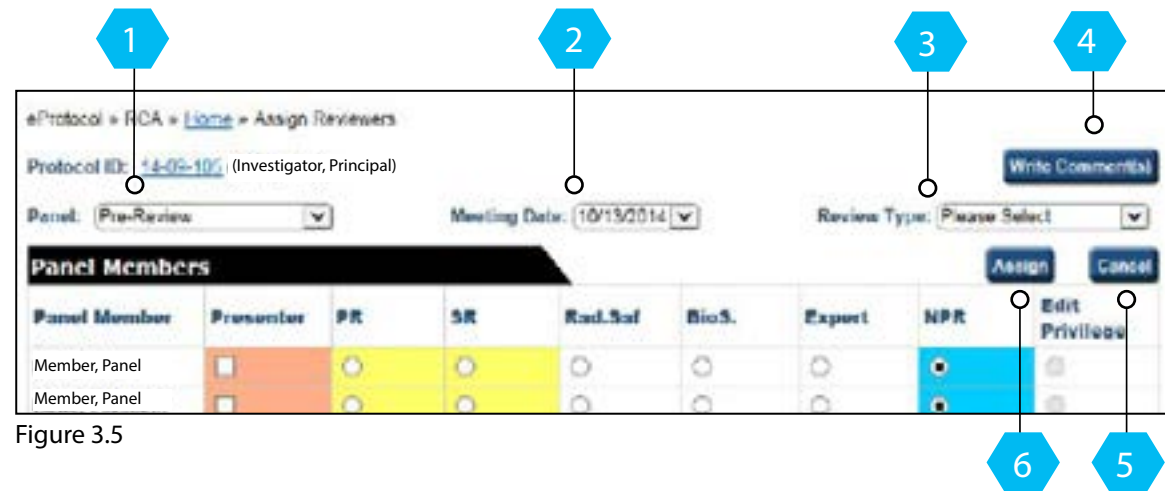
1

2

3

4

eProtocol » RCA » Home » Assign Reviewers

Protocol ID: 14-09-105 (Investigator, Principal)

Write Comment(s)

Panel: Pre-Review

Meeting Date: 10/13/2014

Review Type: Please Select

Panel Members

Assign

Cancel

| Panel Member | Presenter | PR | SR | Rad.Saf | BioS. | Expert | NPR | Edit Privilege |
|---|---|---|---|---|---|---|---|---|
| Member, Panel | | | | | | | | |
| Member, Panel | | | | | | | | |

Figure 3.5

6

5